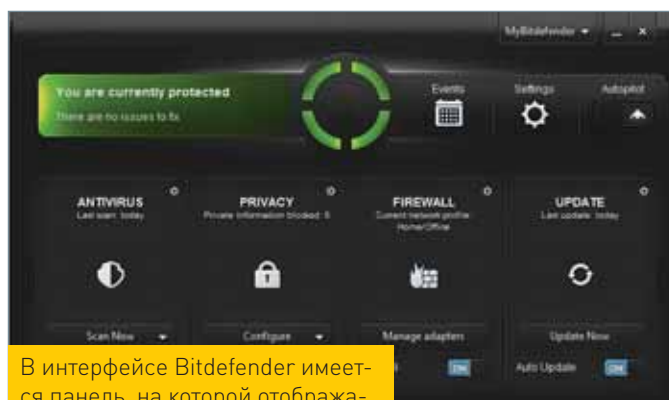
MyBitdefender

You are currently protected

There are no issues to fix

Events

Settings

Autopilot

ANTIVIRUS
Last scan: today

PRIVACY
Private information blocked: 5

FIREWALL
Current network profile: Home/Office

UPDATE
Last update: today

Scan Now

Configure

Manage adapters

Update Now

ON

Auto Update

ON

В интерфейсе Bitdefender имеется панель, на которой отобража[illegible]